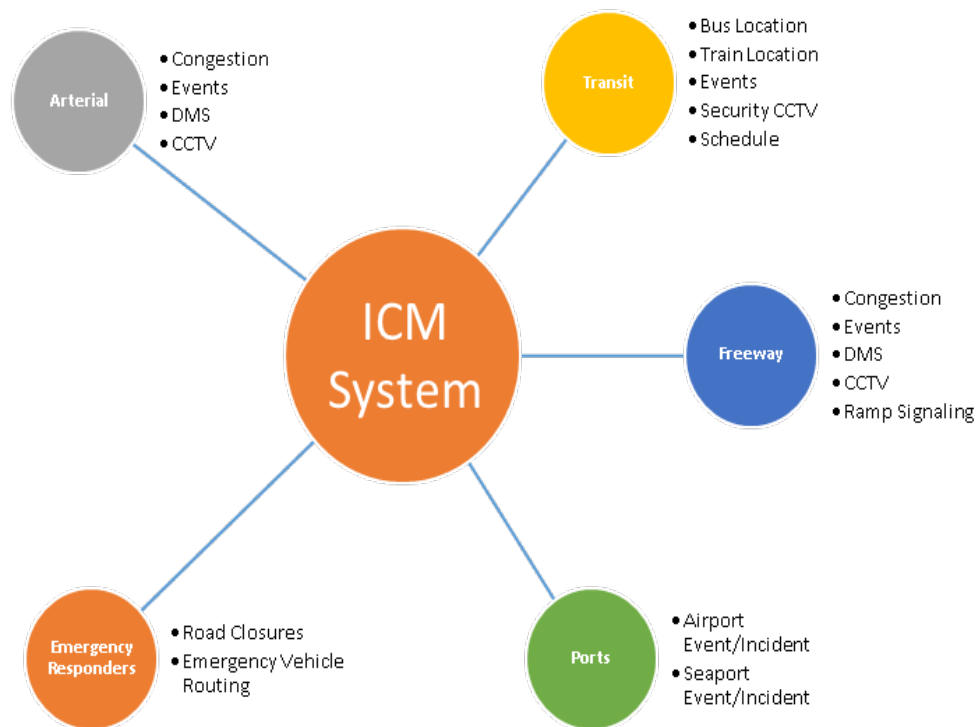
Arterial
• Congestion
• Events
• DMS
• CCTV

Transit
• Bus Location
• Train Location
• Events
• Security CCTV
• Schedule

ICM System

Freeway
• Congestion
• Events
• DMS
• CCTV
• Ramp Signaling

Emergency Responders
• Road Closures
• Emergency Vehicle Routing

Ports
• Airport Event/Incident
• Seaport Event/Incident